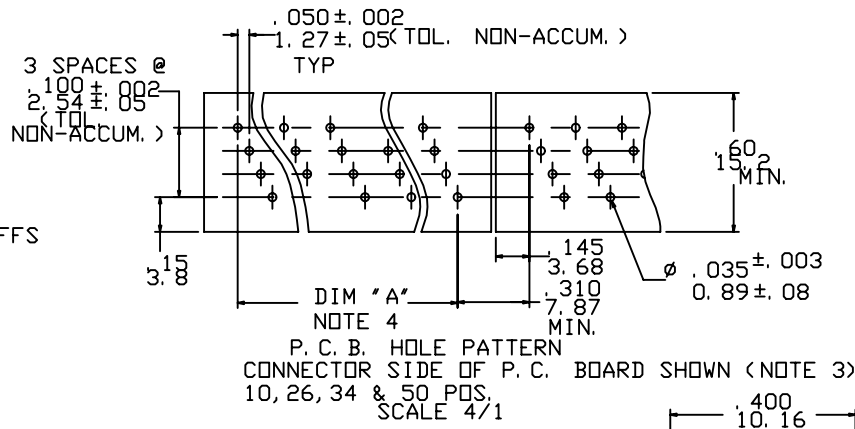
.050 ±.002
1.27 ±.05 (TOL. NON-ACCUM.)
TYP

3 SPACES @
.100 ±.002
2.54 ±.05
(TOL. NON-ACCUM.)

.60
15.2
MIN.

FFS

.15
3.8

.145
3.68

Ø .035 ±.003
0.89 ±.08

DIM "A"
NOTE 4

.310
7.87
MIN.

P.C.B. HOLE PATTERN
CONNECTOR SIDE OF P.C. BOARD SHOWN (NOTE 3)
10, 26, 34 & 50 POS.
SCALE 4/1

.400
10.16